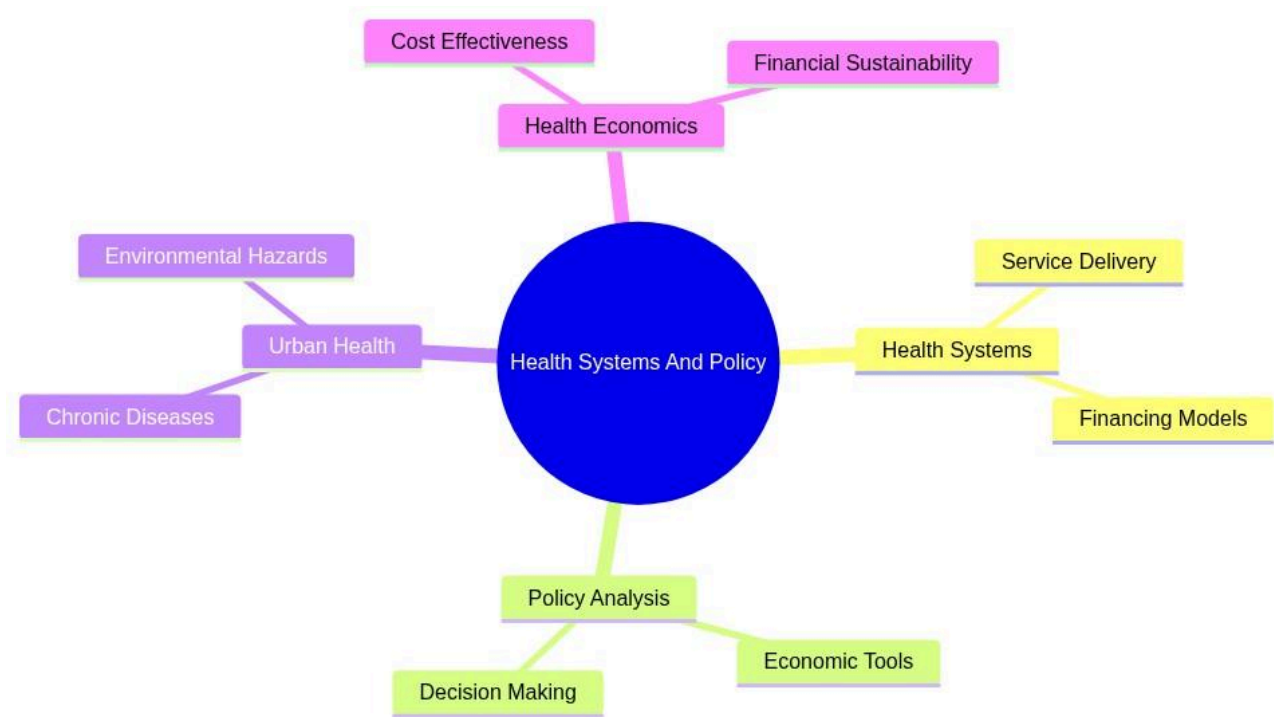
Cost Effectiveness

Financial Sustainability

Health Economics

Environmental Hazards

Urban Health

Chronic Diseases

Health Systems And Policy

Service Delivery

Health Systems

Financing Models

Policy Analysis

Economic Tools

Decision Making